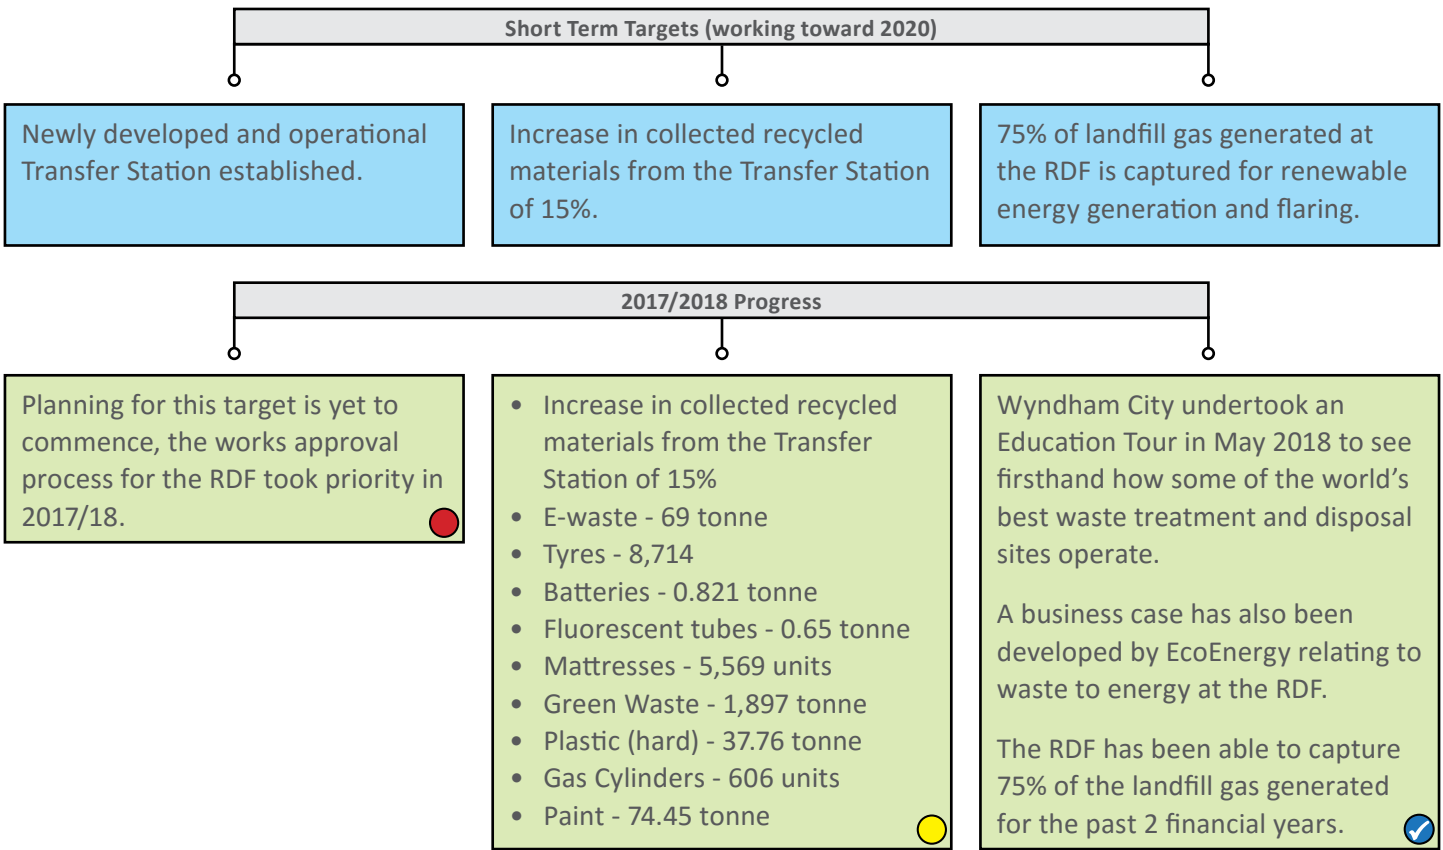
Short Term Targets (working toward 2020)

Newly developed and operational Transfer Station established.

Increase in collected recycled materials from the Transfer Station of 15%.

75% of landfill gas generated at the RDF is captured for renewable energy generation and flaring.

2017/2018 Progress

Planning for this target is yet to commence, the works approval process for the RDF took priority in 2017/18.

- Increase in collected recycled materials from the Transfer Station of 15%
- E-waste - 69 tonne
- Tyres - 8,714
- Batteries - 0.821 tonne
- Fluorescent tubes - 0.65 tonne
- Mattresses - 5,569 units
- Green Waste - 1,897 tonne
- Plastic (hard) - 37.76 tonne
- Gas Cylinders - 606 units
- Paint - 74.45 tonne

Wyndham City undertook an Education Tour in May 2018 to see firsthand how some of the world's best waste treatment and disposal sites operate.

A business case has also been developed by EcoEnergy relating to waste to energy at the RDF.

The RDF has been able to capture 75% of the landfill gas generated for the past 2 financial years.